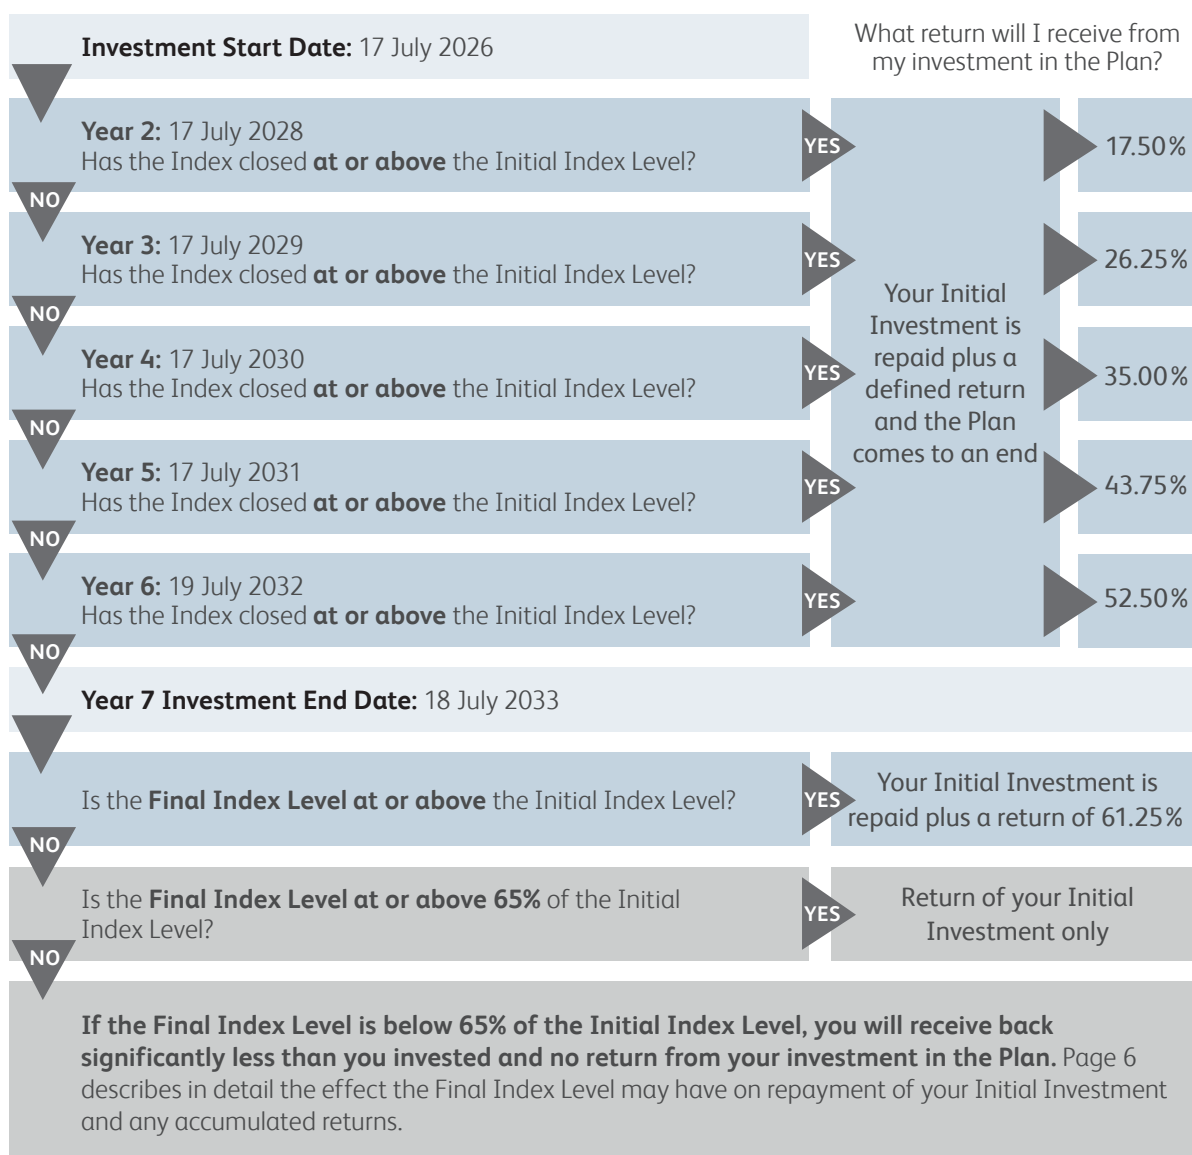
**Investment Start Date:** 17 July 2026

What return will I receive from my investment in the Plan?

**Year 2:** 17 July 2028
Has the Index closed **at or above** the Initial Index Level?

YES

17.50%

NO

**Year 3:** 17 July 2029
Has the Index closed **at or above** the Initial Index Level?

YES

26.25%

NO

**Year 4:** 17 July 2030
Has the Index closed **at or above** the Initial Index Level?

YES

35.00%

NO

**Year 5:** 17 July 2031
Has the Index closed **at or above** the Initial Index Level?

YES

43.75%

NO

**Year 6:** 19 July 2032
Has the Index closed **at or above** the Initial Index Level?

YES

52.50%

Your Initial Investment is repaid plus a defined return and the Plan comes to an end

NO

**Year 7 Investment End Date:** 18 July 2033

Is the **Final Index Level at or above** the Initial Index Level?

YES

Your Initial Investment is repaid plus a return of 61.25%

NO

Is the **Final Index Level at or above 65%** of the Initial Index Level?

YES

Return of your Initial Investment only

NO

**If the Final Index Level is below 65% of the Initial Index Level, you will receive back significantly less than you invested and no return from your investment in the Plan.** Page 6 describes in detail the effect the Final Index Level may have on repayment of your Initial Investment and any accumulated returns.